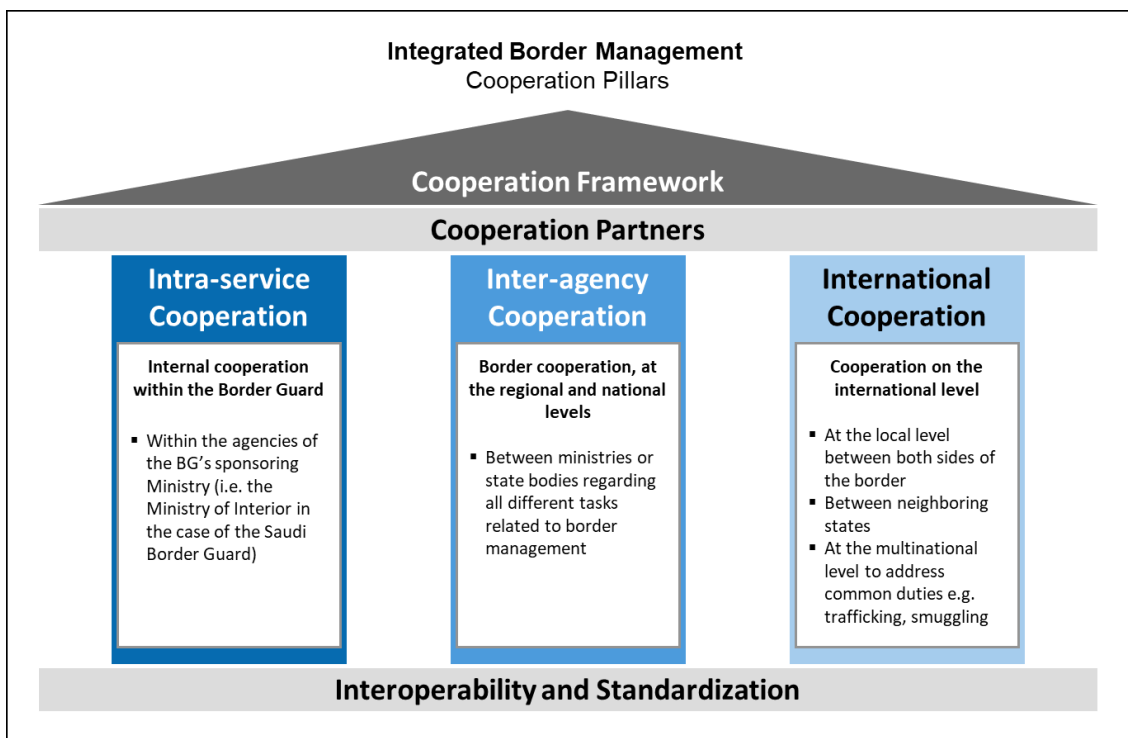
Integrated Border Management
Cooperation Pillars

Cooperation Framework

Cooperation Partners

Intra-service Cooperation

Internal cooperation within the Border Guard

- Within the agencies of the BG's sponsoring Ministry (i.e. the Ministry of Interior in the case of the Saudi Border Guard)

Inter-agency Cooperation

Border cooperation, at the regional and national levels

- Between ministries or state bodies regarding all different tasks related to border management

International Cooperation

Cooperation on the international level

- At the local level between both sides of the border
- Between neighboring states
- At the multinational level to address common duties e.g. trafficking, smuggling

Interoperability and Standardization